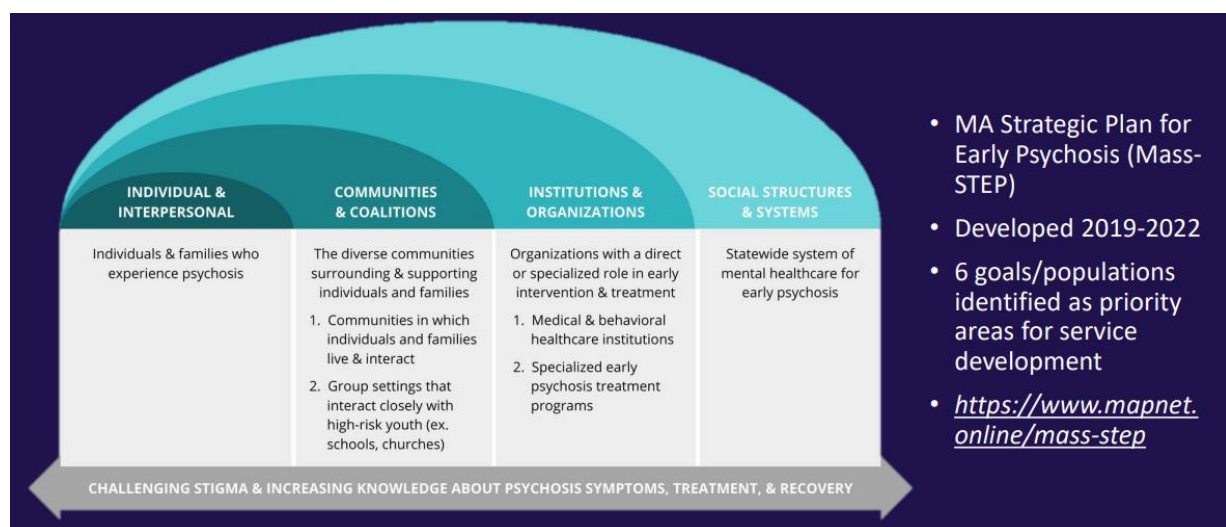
INDIVIDUAL & INTERPERSONAL

Individuals & families who experience psychosis

COMMUNITIES & COALITIONS

The diverse communities surrounding & supporting individuals and families

1. Communities in which individuals and families live & interact
2. Group settings that interact closely with high-risk youth (ex. schools, churches)

INSTITUTIONS & ORGANIZATIONS

Organizations with a direct or specialized role in early intervention & treatment

1. Medical & behavioral healthcare institutions
2. Specialized early psychosis treatment programs

SOCIAL STRUCTURES & SYSTEMS

Statewide system of mental healthcare for early psychosis

CHALLENGING STIGMA & INCREASING KNOWLEDGE ABOUT PSYCHOSIS SYMPTOMS, TREATMENT, & RECOVERY

- MA Strategic Plan for Early Psychosis (Mass-STEP)
- Developed 2019-2022
- 6 goals/populations identified as priority areas for service development
- https://www.mapnet.online/mass-step